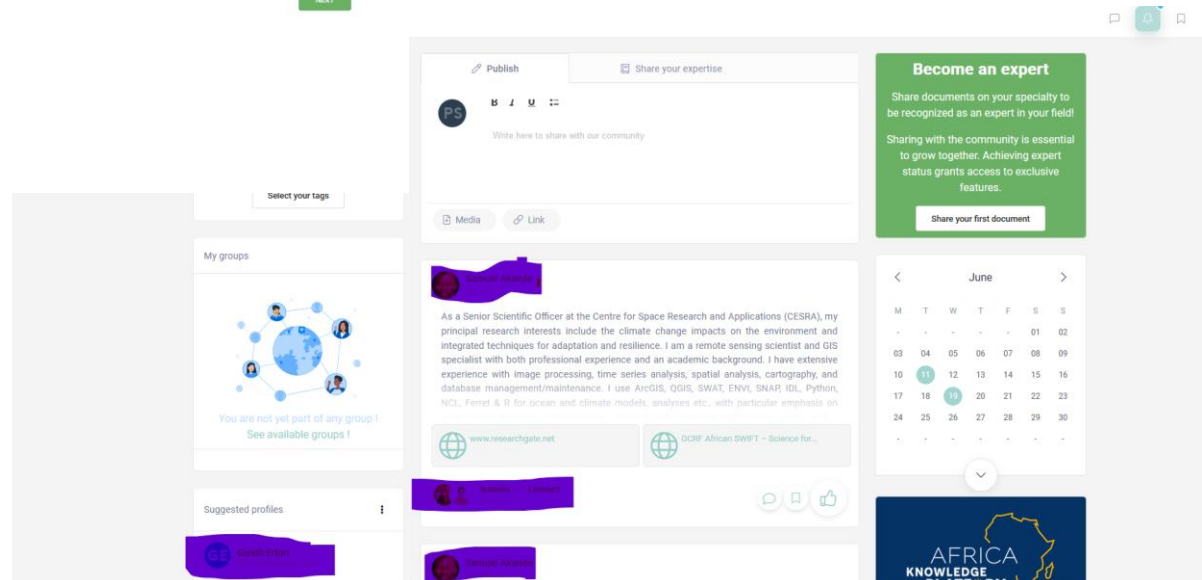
NEXT

Select your tags

My groups

You are not yet part of any group !
See available groups !

Suggested profiles

Publish | Share your expertise

PS

B I U

Write here to share with our community

Media | Link

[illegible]

As a Senior Scientific Officer at the Centre for Space Research and Applications (CESRA), my principal research interests include the climate change impacts on the environment and integrated techniques for adaptation and resilience. I am a remote sensing scientist and GIS specialist with both professional experience and an academic background. I have extensive experience with image processing, time series analysis, spatial analysis, cartography, and database management/maintenance. I use ArcGIS, QGIS, SWAT, ENVI, SNAP, IDL, Python, NCL, Ferret & R for ocean and climate models, analyses etc., with particular emphasis on

www.researchgate.net

OCRF African SWIFT – Science for...

Become an expert

Share documents on your specialty to be recognized as an expert in your field!

Sharing with the community is essential to grow together. Achieving expert status grants access to exclusive features.

Share your first document

June

| M | T | W | T | F | S | S |
|---|---|---|---|---|---|---|
| - | - | - | - | - | 01 | 02 |
| 03 | 04 | 05 | 06 | 07 | 08 | 09 |
| 10 | 11 | 12 | 13 | 14 | 15 | 16 |
| 17 | 18 | 19 | 20 | 21 | 22 | 23 |
| 24 | 25 | 26 | 27 | 28 | 29 | 30 |
| - | - | - | - | - | - | - |

AFRICA
KNOWLEDGE
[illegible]